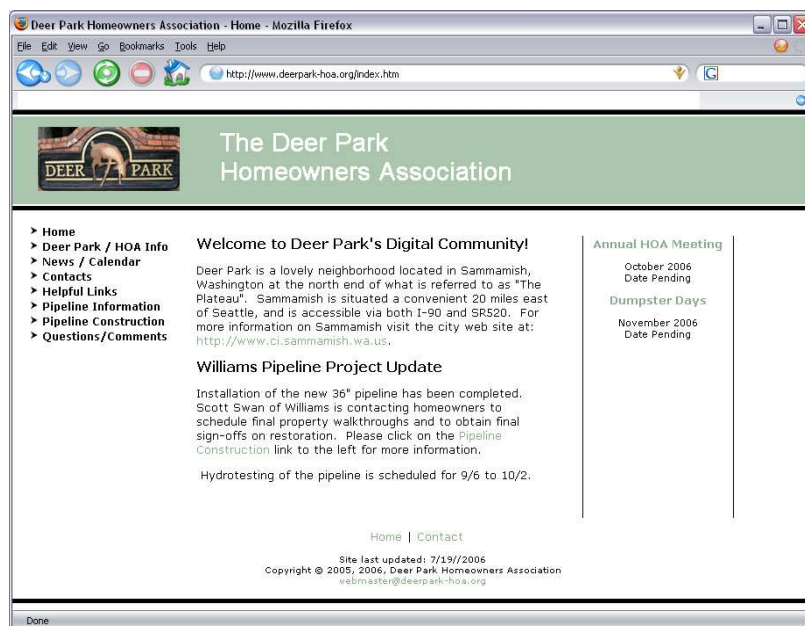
Deer Park Homeowners Association - Home - Mozilla Firefox

File Edit View Go Bookmarks Tools Help

http://www.deerpark-hoa.org/index.htm

DEER PARK

The Deer Park Homeowners Association

➤ Home
➤ Deer Park / HOA Info
➤ News / Calendar
➤ Contacts
➤ Helpful Links
➤ Pipeline Information
➤ Pipeline Construction
➤ Questions/Comments

Welcome to Deer Park's Digital Community!

Deer Park is a lovely neighborhood located in Sammamish, Washington at the north end of what is referred to as "The Plateau". Sammamish is situated a convenient 20 miles east of Seattle, and is accessible via both I-90 and SR520. For more information on Sammamish visit the city web site at: http://www.ci.sammamish.wa.us.

Williams Pipeline Project Update

Installation of the new 36" pipeline has been completed. Scott Swan of Williams is contacting homeowners to schedule final property walkthroughs and to obtain final sign-offs on restoration. Please click on the Pipeline Construction link to the left for more information.

Hydrotesting of the pipeline is scheduled for 9/6 to 10/2.

Annual HOA Meeting

October 2006
Date Pending

Dumpster Days

November 2006
Date Pending

Home | Contact

Site last updated: 7/19//2006
Copyright © 2005, 2006, Deer Park Homeowners Association
webmaster@deerpark-hoa.org

Done